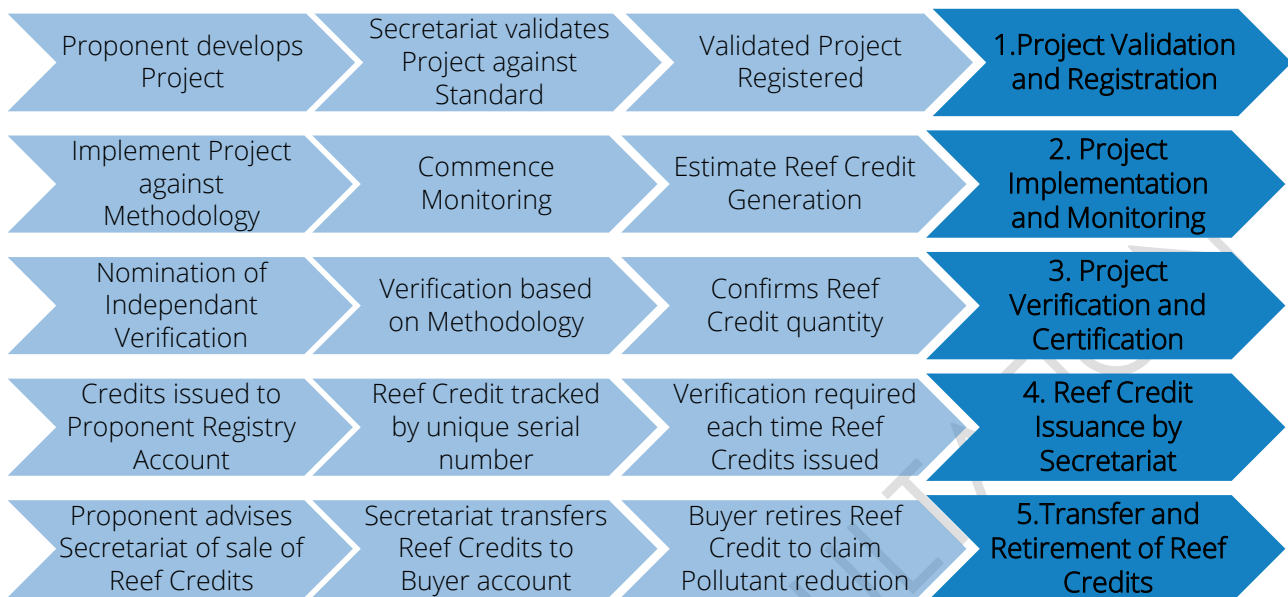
Proponent develops Project

Secretariat validates Project against Standard

Validated Project Registered

1.Project Validation and Registration

Implement Project against Methodology

Commence Monitoring

Estimate Reef Credit Generation

2. Project Implementation and Monitoring

Nomination of Independant Verification

Verification based on Methodology

Confirms Reef Credit quantity

3. Project Verification and Certification

Credits issued to Proponent Registry Account

Reef Credit tracked by unique serial number

Verification required each time Reef Credits issued

4. Reef Credit Issuance by Secretariat

Proponent advises Secretariat of sale of Reef Credits

Secretariat transfers Reef Credits to Buyer account

Buyer retires Reef Credit to claim Pollutant reduction

5.Transfer and Retirement of Reef Credits